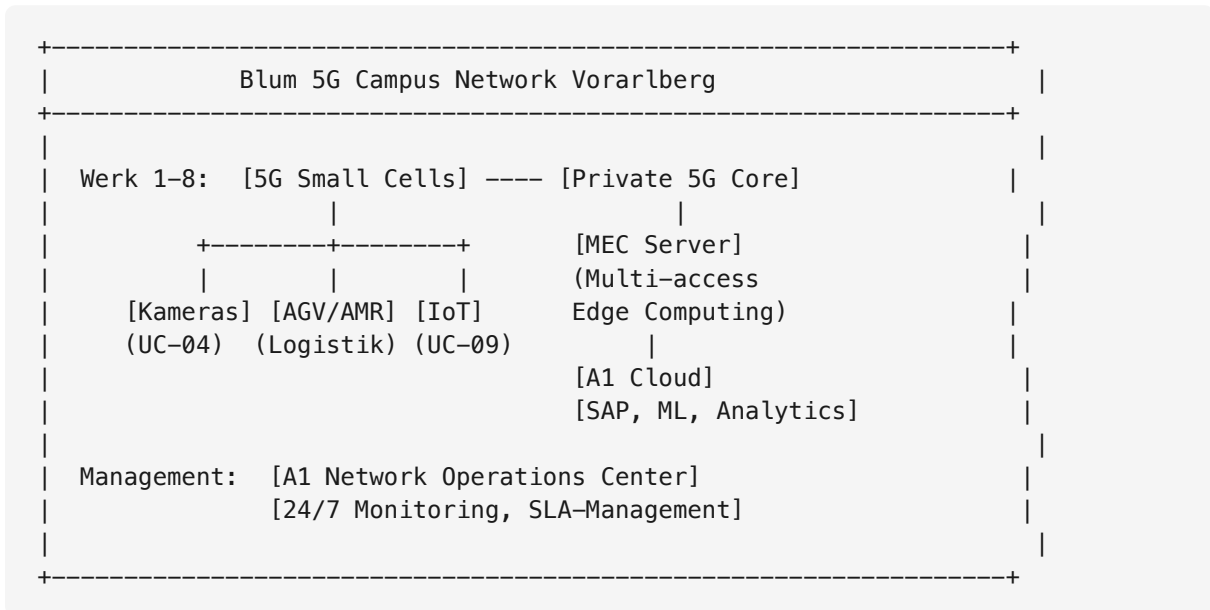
Blum 5G Campus Network Vorarlberg

Werk 1–8: [5G Small Cells] ---- [Private 5G Core]

[MEC Server]
(Multi-access
Edge Computing)

[Kameras] [AGV/AMR] [IoT]
(UC-04) (Logistik) (UC-09)

[A1 Cloud]
[SAP, ML, Analytics]

Management: [A1 Network Operations Center]
[24/7 Monitoring, SLA-Management]